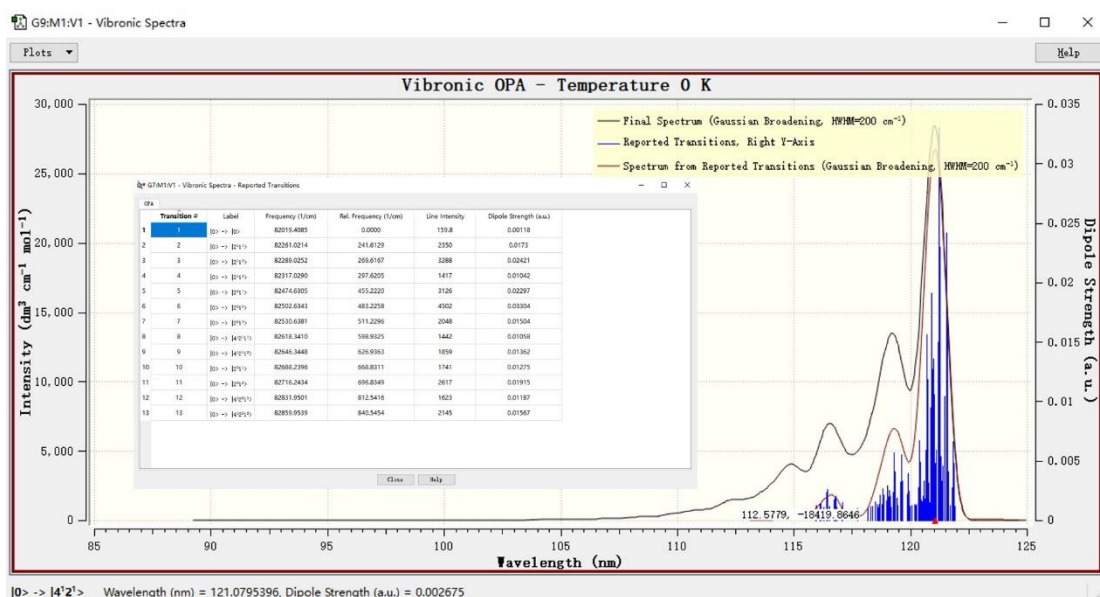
G9:M1:V1 - Vibronic Spectra

Plots ▼

Help

Vibronic OPA - Temperature 0 K

Final Spectrum (Gaussian Broadening, HWHM=200 cm⁻¹)

Reported Transitions, Right Y-Axis

Spectrum from Reported Transitions (Gaussian Broadening, HWHM=200 cm⁻¹)

G7:M1:V1 - Vibronic Spectra - Reported Transitions

OPA

| | Transition # | Label | Frequency (1/cm) | Rel. Frequency (1/cm) | Line Intensity | Dipole Strength (a.u.) |
|---|---|---|---|---|---|---|
| 1 | 1 | \|0> -> \|0> | 82019.4085 | 0.0000 | 159.8 | 0.00118 |
| 2 | 2 | \|0> -> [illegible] | 82261.0214 | 241.6129 | 2350 | 0.0173 |
| 3 | 3 | \|0> -> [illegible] | 82289.0252 | 269.6167 | 3288 | 0.02421 |
| 4 | 4 | \|0> -> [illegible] | 82317.0290 | 297.6205 | 1417 | 0.01042 |
| 5 | 5 | \|0> -> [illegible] | 82474.6305 | 455.2220 | 3126 | 0.02297 |
| 6 | 6 | \|0> -> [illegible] | 82502.6343 | 483.2258 | 4502 | 0.03304 |
| 7 | 7 | \|0> -> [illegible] | 82530.6381 | 511.2296 | 2048 | 0.01504 |
| 8 | 8 | \|0> -> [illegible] | 82618.3410 | 598.9325 | 1442 | 0.01058 |
| 9 | 9 | \|0> -> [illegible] | 82646.3448 | 626.9363 | 1859 | 0.01362 |
| 10 | 10 | \|0> -> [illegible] | 82688.2396 | 668.8311 | 1741 | 0.01275 |
| 11 | 11 | \|0> -> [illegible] | 82716.2434 | 696.8349 | 2617 | 0.01915 |
| 12 | 12 | \|0> -> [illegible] | 82831.9501 | 812.5416 | 1623 | 0.01187 |
| 13 | 13 | \|0> -> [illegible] | 82859.9539 | 840.5454 | 2145 | 0.01567 |

Close Help

30,000
25,000
20,000
15,000
10,000
5,000
0

Intensity (dm³ cm⁻¹ mol⁻¹)

0.035
0.03
0.025
0.02
0.015
0.01
0.005
0

Dipole Strength (a.u.)

112.5779, -18419.8646

85 90 95 100 105 110 115 120 125

Wavelength (nm)

|0> -> |4¹2¹> Wavelength (nm) = 121.0795396, Dipole Strength (a.u.) = 0.002675